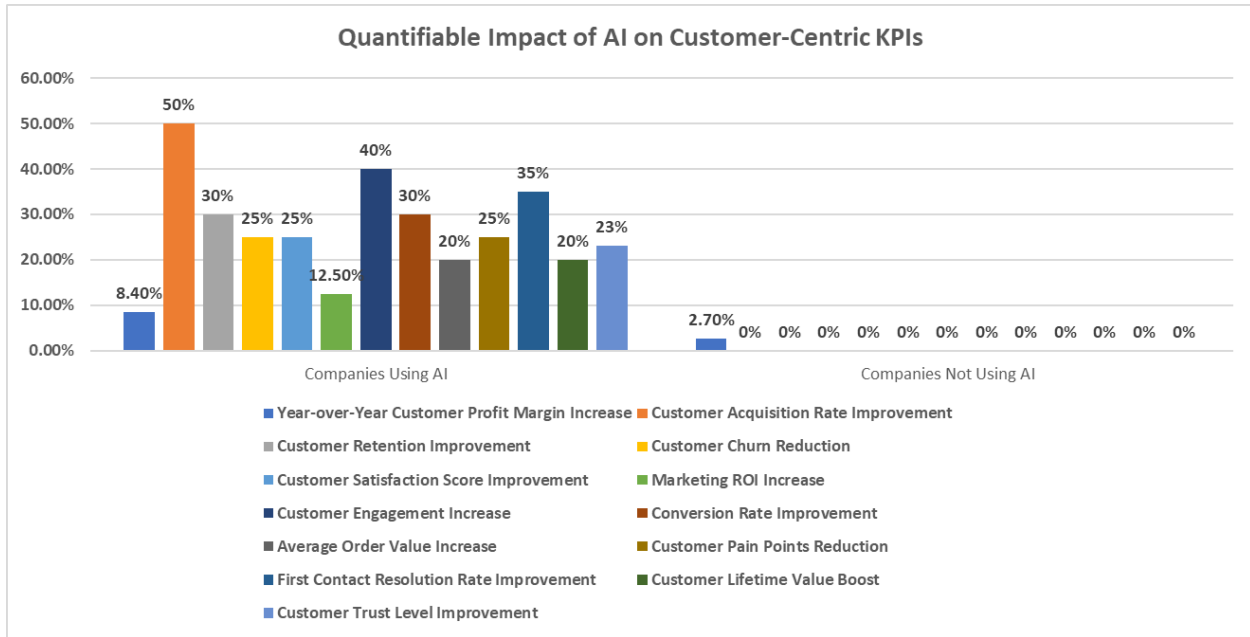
Quantifiable Impact of AI on Customer-Centric KPIs

60.00%
50.00%
40.00%
30.00%
20.00%
10.00%
0.00%

8.40% 50% 30% 25% 25% 12.50% 40% 30% 20% 25% 35% 20% 23%

2.70% 0% 0% 0% 0% 0% 0% 0% 0% 0% 0% 0% 0%

Companies Using AI

Companies Not Using AI

Year-over-Year Customer Profit Margin Increase
Customer Acquisition Rate Improvement
Customer Retention Improvement
Customer Churn Reduction
Customer Satisfaction Score Improvement
Marketing ROI Increase
Customer Engagement Increase
Conversion Rate Improvement
Average Order Value Increase
Customer Pain Points Reduction
First Contact Resolution Rate Improvement
Customer Lifetime Value Boost
Customer Trust Level Improvement